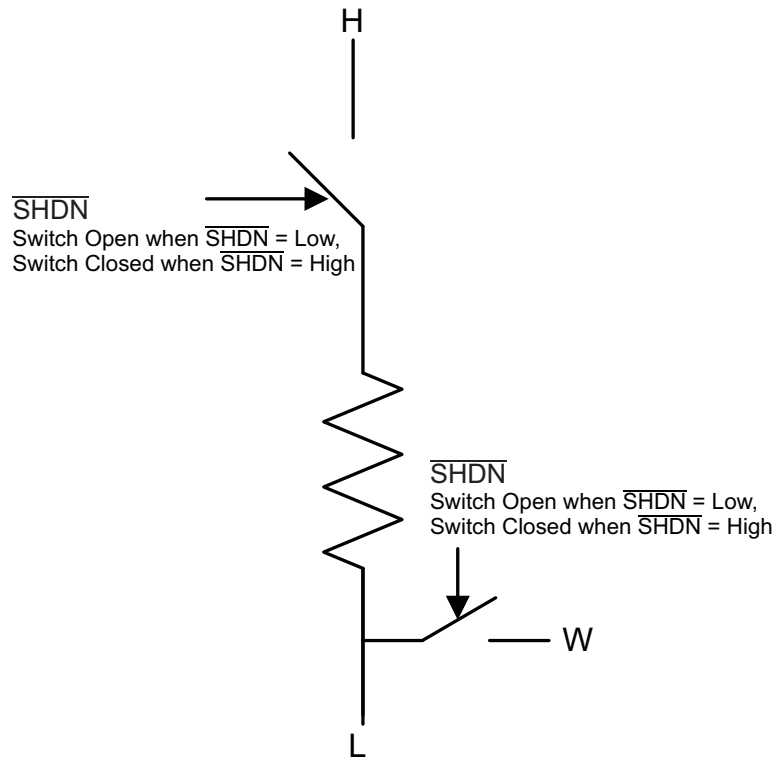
H

$\overline{SHDN}$
Switch Open when $\overline{SHDN}$ = Low,
Switch Closed when $\overline{SHDN}$ = High

$\overline{SHDN}$
Switch Open when $\overline{SHDN}$ = Low,
Switch Closed when $\overline{SHDN}$ = High

W

L